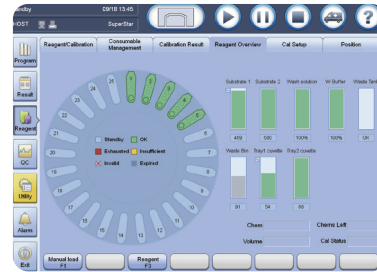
ndby
09/18 13:45
IOST
SuperStar

Program
Result
Reagent
QC
Utility
Alarm
Exit

Reagent/Calibration
Consumable Management
Calibration Result
Reagent Overview
Cal Setup
Position

1
2
3
4
5
6
7
8
9
10
11
12
13
14
15
16
17
18
19
20
21
22
23
24
25

Standby
OK
Exhausted
Insufficient
Invalid
Expired

Substrate 1
Substrate 2
Wash solution
W Buffer
Waste Tank
459
500
100%
100%
UN
Waste Bin
Tray1 cuvette
Tray2 cuvette
91
54
88

Chem
Chems Left
Volume
Cal Status

Manual load F1
Reagent F3